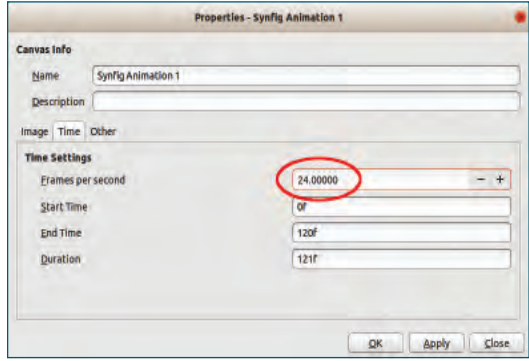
Properties - Synfig Animation 1

Canvas Info

Name Synfig Animation 1

Description

Image Time Other

Time Settings

Frames per second 24.00000 − +

Start Time 0f

End Time 120f

Duration 121f

OK Apply Close